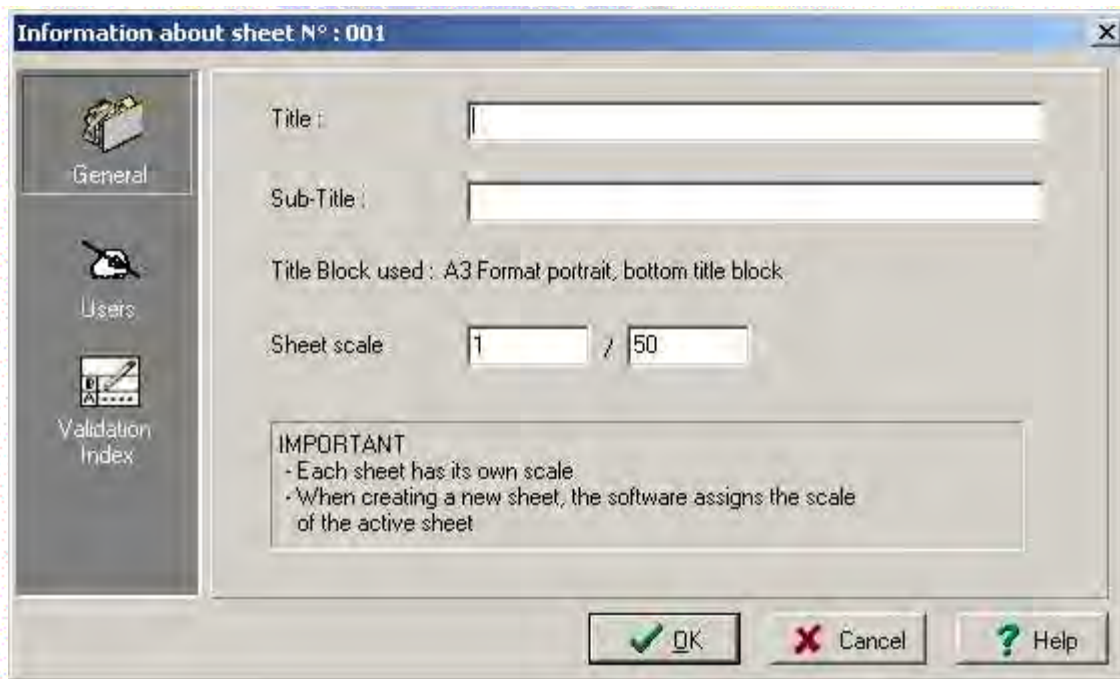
Information about sheet N° : 001

×

General

Users

Validation Index

Title :

Sub-Title :

Title Block used : A3 Format portrait, bottom title block

Sheet scale 1 / 50

IMPORTANT
- Each sheet has its own scale
- When creating a new sheet, the software assigns the scale of the active sheet

OK

Cancel

Help